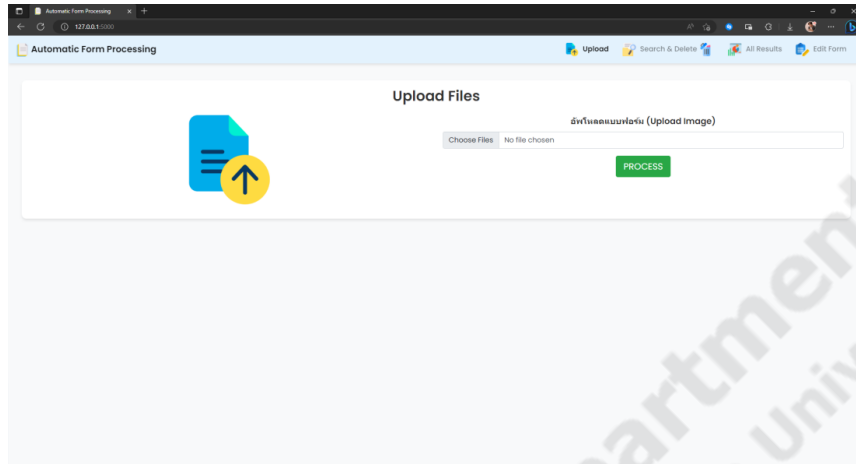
Automatic Form Processing
127.0.0.1:5000

Automatic Form Processing
Upload
Search & Delete
All Results
Edit Form

Upload Files
อัพโหลดแบบฟอร์ม (Upload Image)
Choose Files No file chosen
PROCESS

artment
Univ